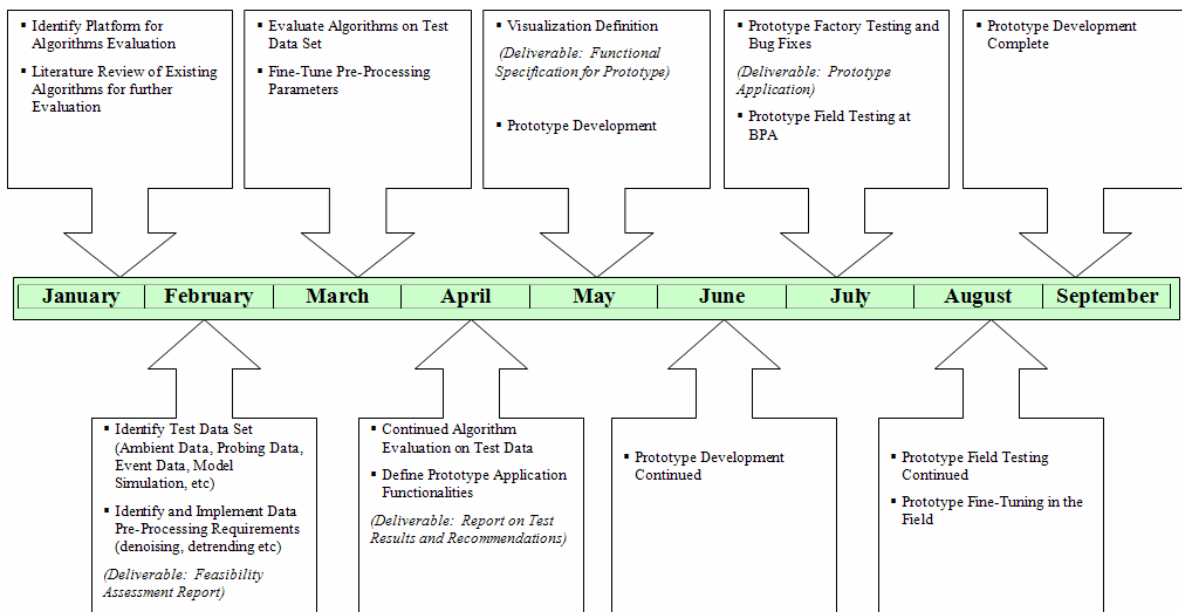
▪ Identify Platform for Algorithms Evaluation

▪ Literature Review of Existing Algorithms for further Evaluation

▪ Evaluate Algorithms on Test Data Set

▪ Fine-Tune Pre-Processing Parameters

▪ Visualization Definition

*(Deliverable: Functional Specification for Prototype)*

▪ Prototype Development

▪ Prototype Factory Testing and Bug Fixes

*(Deliverable: Prototype Application)*

▪ Prototype Field Testing at BPA

▪ Prototype Development Complete

| January | February | March | April | May | June | July | August | September |
|---|---|---|---|---|---|---|---|---|

▪ Identify Test Data Set (Ambient Data, Probing Data, Event Data, Model Simulation, etc)

▪ Identify and Implement Data Pre-Processing Requirements (denoising, detrending etc)

*(Deliverable: Feasibility Assessment Report)*

▪ Continued Algorithm Evaluation on Test Data

▪ Define Prototype Application Functionalities

*(Deliverable: Report on Test Results and Recommendations)*

▪ Prototype Development Continued

▪ Prototype Field Testing Continued

▪ Prototype Fine-Tuning in the Field